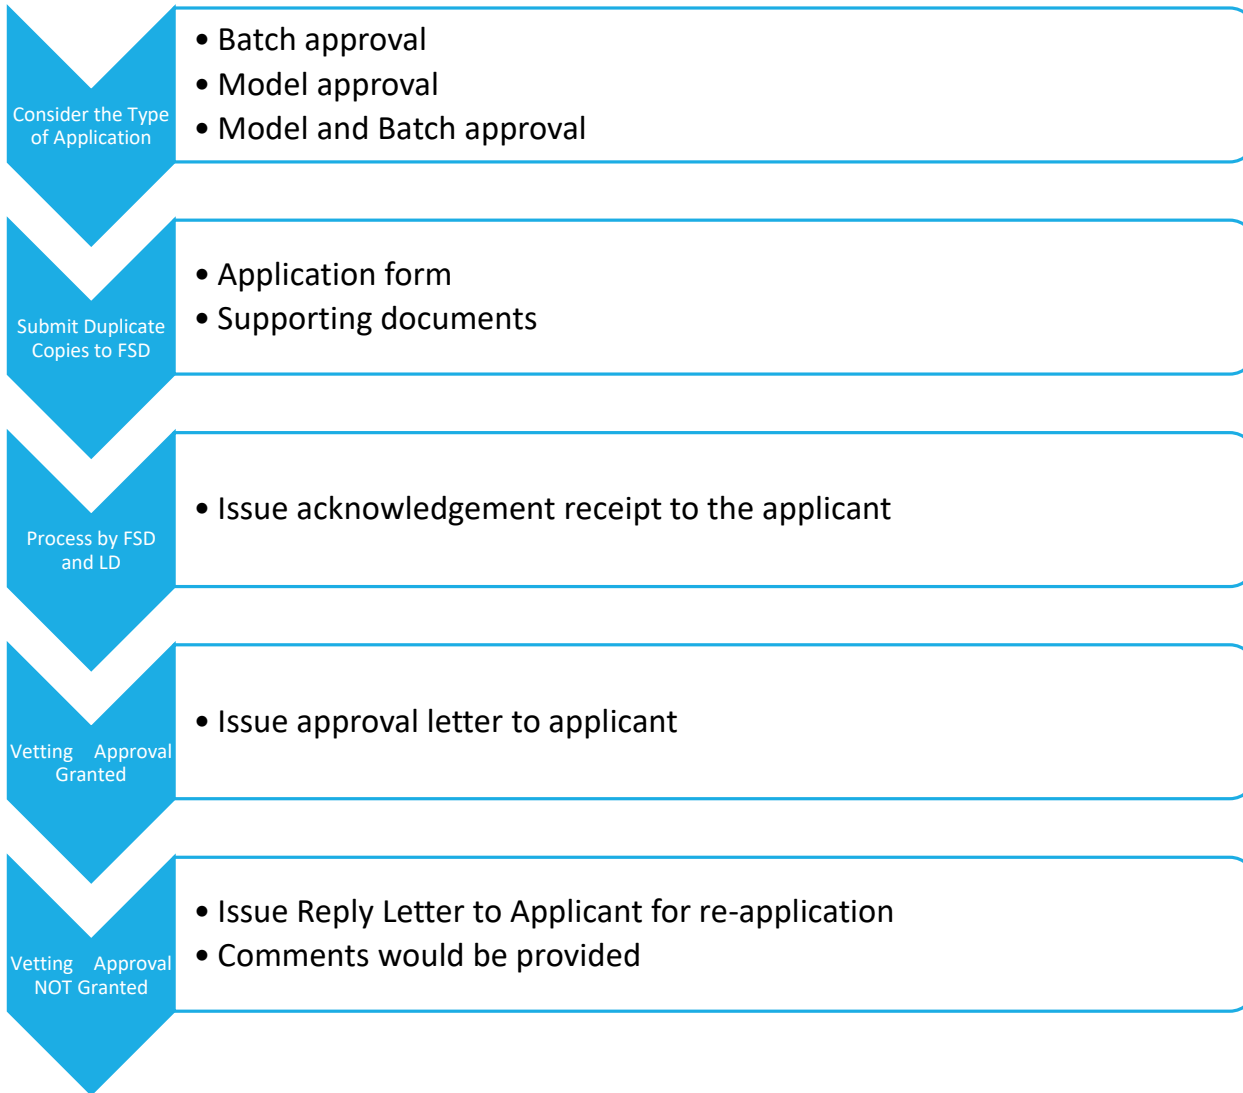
Consider the Type of Application

• Batch approval
• Model approval
• Model and Batch approval

Submit Duplicate Copies to FSD

• Application form
• Supporting documents

Process by FSD and LD

• Issue acknowledgement receipt to the applicant

Vetting Approval Granted

• Issue approval letter to applicant

Vetting Approval NOT Granted

• Issue Reply Letter to Applicant for re-application
• Comments would be provided